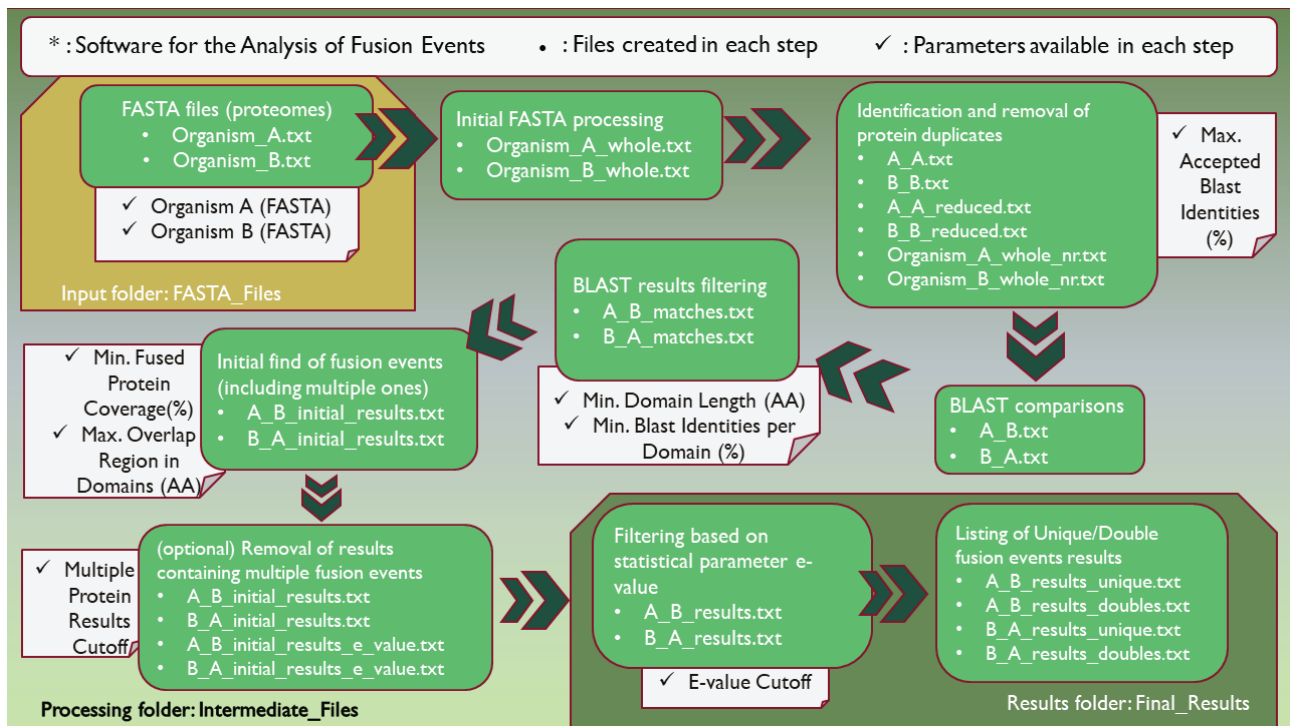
* : Software for the Analysis of Fusion Events • : Files created in each step ✓ : Parameters available in each step

FASTA files (proteomes)
• Organism_A.txt
• Organism_B.txt

✓ Organism A (FASTA)
✓ Organism B (FASTA)

Input folder: FASTA_Files

Initial FASTA processing
• Organism_A_whole.txt
• Organism_B_whole.txt

Identification and removal of protein duplicates
• A_A.txt
• B_B.txt
• A_A_reduced.txt
• B_B_reduced.txt
• Organism_A_whole_nr.txt
• Organism_B_whole_nr.txt

✓ Max. Accepted Blast Identities (%)

BLAST comparisons
• A_B.txt
• B_A.txt

BLAST results filtering
• A_B_matches.txt
• B_A_matches.txt

✓ Min. Domain Length (AA)
✓ Min. Blast Identities per Domain (%)

Initial find of fusion events (including multiple ones)
• A_B_initial_results.txt
• B_A_initial_results.txt

✓ Min. Fused Protein Coverage(%)
✓ Max. Overlap Region in Domains (AA)

(optional) Removal of results containing multiple fusion events
• A_B_initial_results.txt
• B_A_initial_results.txt
• A_B_initial_results_e_value.txt
• B_A_initial_results_e_value.txt

✓ Multiple Protein Results Cutoff

Processing folder: Intermediate_Files

Filtering based on statistical parameter e-value
• A_B_results.txt
• B_A_results.txt

✓ E-value Cutoff

Listing of Unique/Double fusion events results
• A_B_results_unique.txt
• A_B_results_doubles.txt
• B_A_results_unique.txt
• B_A_results_doubles.txt

Results folder: Final_Results